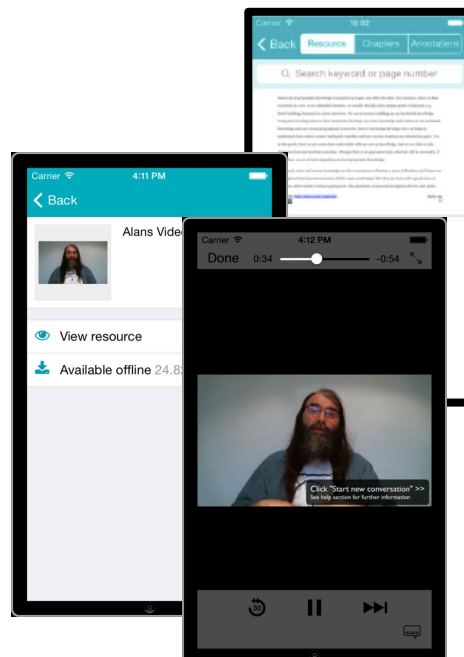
Carrier
16:02
Back
Resource
Chapters
Annotations
Search keyword or page number

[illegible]

Carrier
4:11 PM
Back
Alans Vide
View resource
Available offline 24.8

Carrier
4:12 PM
Done
0:34
-0:54

Click "Start new conversation" >>
See help section for further information

30